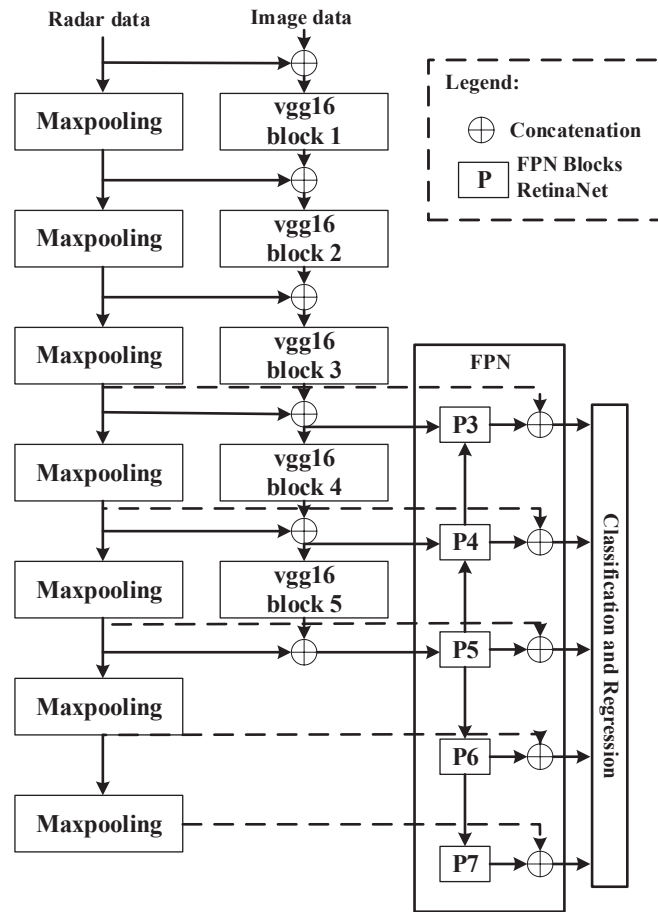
Radar data

Image data

Legend:

$\oplus$ Concatenation

P FPN Blocks RetinaNet

Maxpooling

vgg16 block 1

Maxpooling

vgg16 block 2

Maxpooling

vgg16 block 3

FPN

P3

Maxpooling

vgg16 block 4

P4

Maxpooling

vgg16 block 5

P5

Maxpooling

P6

Maxpooling

P7

Classification and Regression